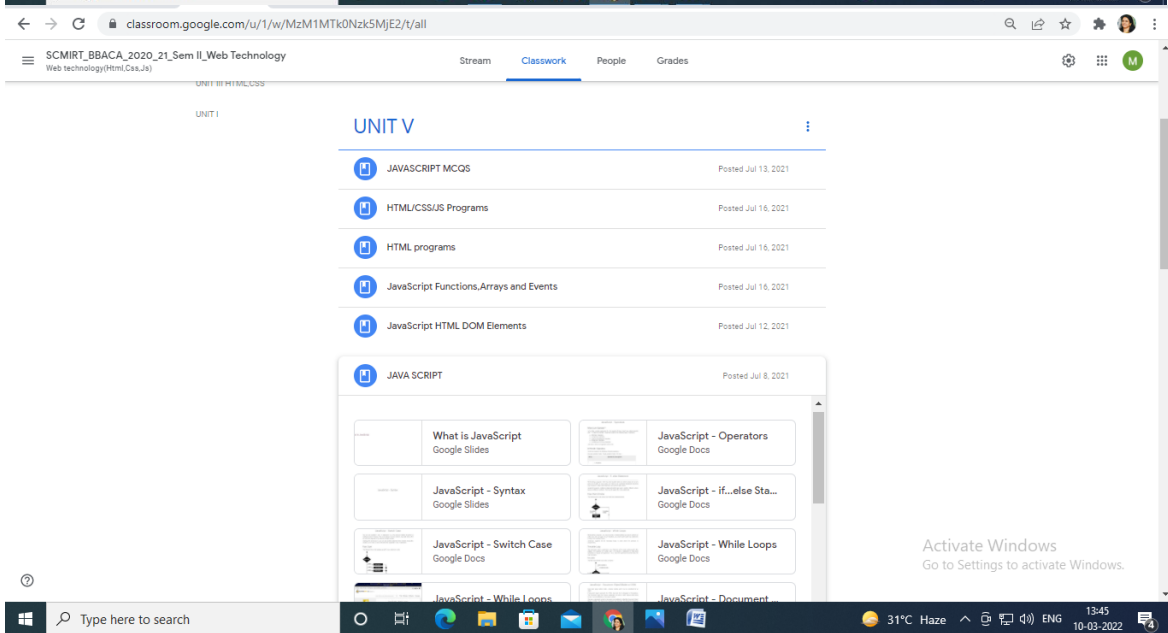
classroom.google.com/u/1/w/MzM1MTk0Nzk5MjE2/t/all

SCMIRT_BBACA_2020_21_Sem II_Web Technology
Web technology(Html,Css,Js)

Stream Classwork People Grades

UNIT III HTML,CSS

UNIT I

UNIT V

JAVASCRIPT MCQS Posted Jul 13, 2021

HTML/CSS/JS Programs Posted Jul 16, 2021

HTML programs Posted Jul 16, 2021

JavaScript Functions,Arrays and Events Posted Jul 16, 2021

JavaScript HTML DOM Elements Posted Jul 12, 2021

JAVA SCRIPT Posted Jul 8, 2021

What is JavaScript
Google Slides

JavaScript - Operators
Google Docs

JavaScript - Syntax
Google Slides

JavaScript - if...else Sta...
Google Docs

JavaScript - Switch Case
Google Docs

JavaScript - While Loops
Google Docs

JavaScript - While Loops

JavaScript - Document ...

Activate Windows
Go to Settings to activate Windows.

Type here to search

31°C Haze ENG 13:45 10-03-2022